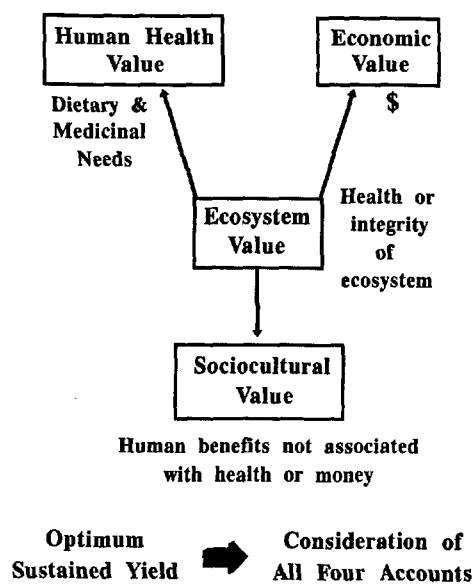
Human Health Value

Economic Value

Dietary & Medicinal Needs

$

Ecosystem Value

Health or integrity of ecosystem

Sociocultural Value

Human benefits not associated with health or money

Optimum Sustained Yield

Consideration of All Four Accounts